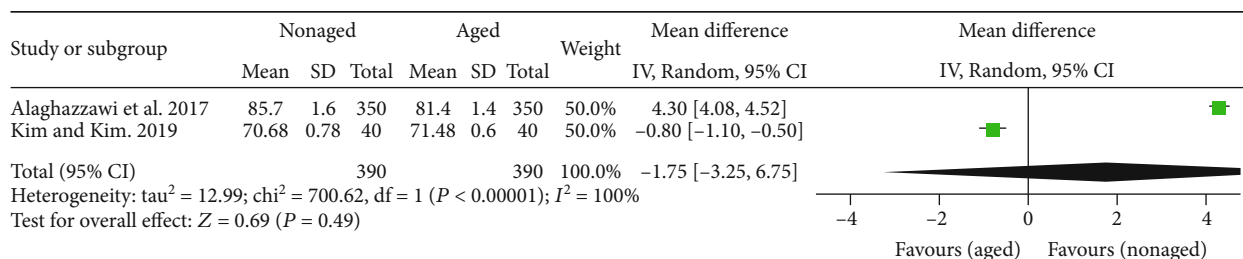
| Study or subgroup | Nonaged Mean | Nonaged SD | Nonaged Total | Aged Mean | Aged SD | Aged Total | Weight | Mean difference IV, Random, 95% CI |
|---|---|---|---|---|---|---|---|---|
| Alaghazzawi et al. 2017 | 85.7 | 1.6 | 350 | 81.4 | 1.4 | 350 | 50.0% | 4.30 [4.08, 4.52] |
| Kim and Kim. 2019 | 70.68 | 0.78 | 40 | 71.48 | 0.6 | 40 | 50.0% | −0.80 [−1.10, −0.50] |
| Total (95% CI) | | | 390 | | | 390 | 100.0% | −1.75 [−3.25, 6.75] |

Heterogeneity: tau$^2$ = 12.99; chi$^2$ = 700.62, df = 1 ($P < 0.00001$); $I^2 = 100\%$
Test for overall effect: $Z = 0.69$ ($P = 0.49$)

Mean difference
IV, Random, 95% CI

−4 −2 0 2 4

Favours (aged) Favours (nonaged)